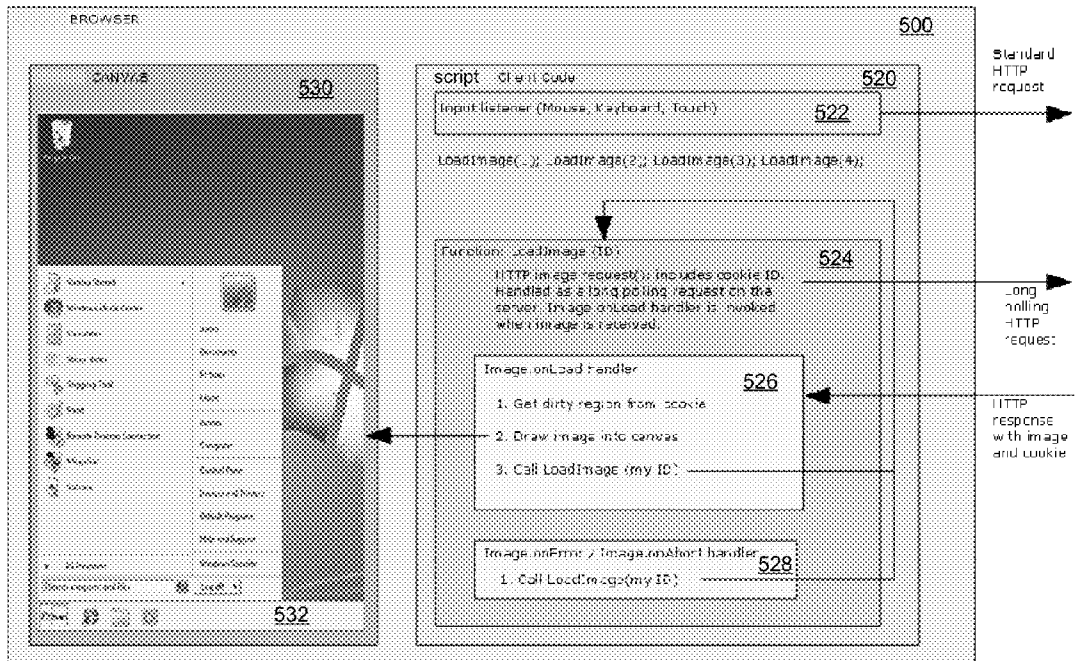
BROWSER

500

CANVAS

530

script Client Code

520

Input listener (Mouse, Keyboard, Touch)

522

Standard HTTP request

LoadImage(1); LoadImage(2); LoadImage(3); LoadImage(4);

Function: LoadImage (ID)

524

HTTP image request(); includes cookie ID. Handled as a long polling request on the server. Image onLoad handler is invoked when image is received.

Long polling HTTP request

Image.onLoad handler

526

1. Get dirty region from cookie

2. Draw image into canvas

3. Call LoadImage (my ID)

HTTP response with image and cookie

Image.onError / Image.onAbort handler

528

1. Call LoadImage(my ID)

532